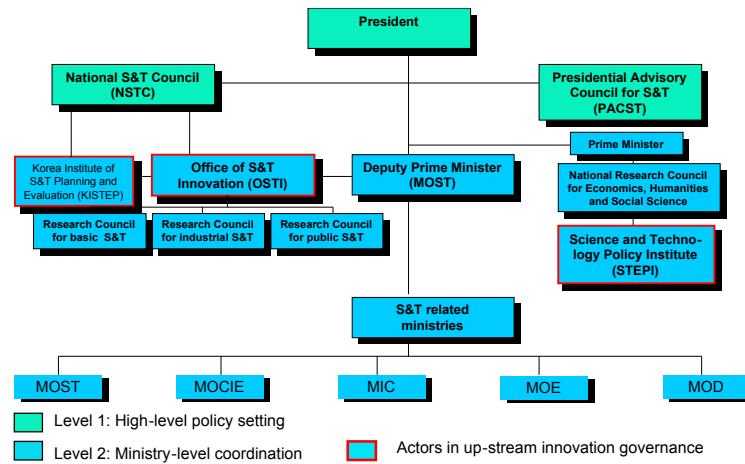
President

National S&T Council (NSTC)

Presidential Advisory Council for S&T (PACST)

Prime Minister

Korea Institute of S&T Planning and Evaluation (KISTEP)

Office of S&T Innovation (OSTI)

Deputy Prime Minister (MOST)

National Research Council for Economics, Humanities and Social Science

Research Council for basic S&T

Research Council for industrial S&T

Research Council for public S&T

Science and Technology Policy Institute (STEPI)

S&T related ministries

MOST

MOCIE

MIC

MOE

MOD

Level 1: High-level policy setting

Level 2: Ministry-level coordination

Actors in up-stream innovation governance